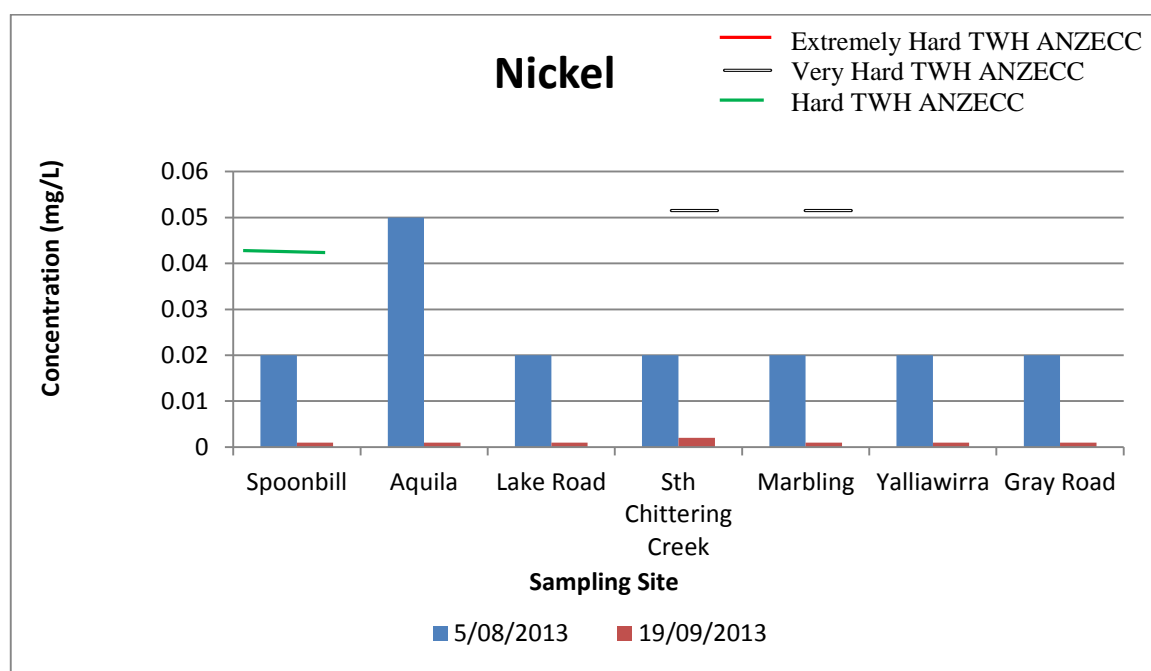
Nickel

Extremely Hard TWH ANZECC
Very Hard TWH ANZECC
Hard TWH ANZECC

Concentration (mg/L)

0.06
0.05
0.04
0.03
0.02
0.01
0

Spoonbill
Aquila
Lake Road
Sth Chittering Creek
Marbling
Yalliawirra
Gray Road

Sampling Site

5/08/2013
19/09/2013